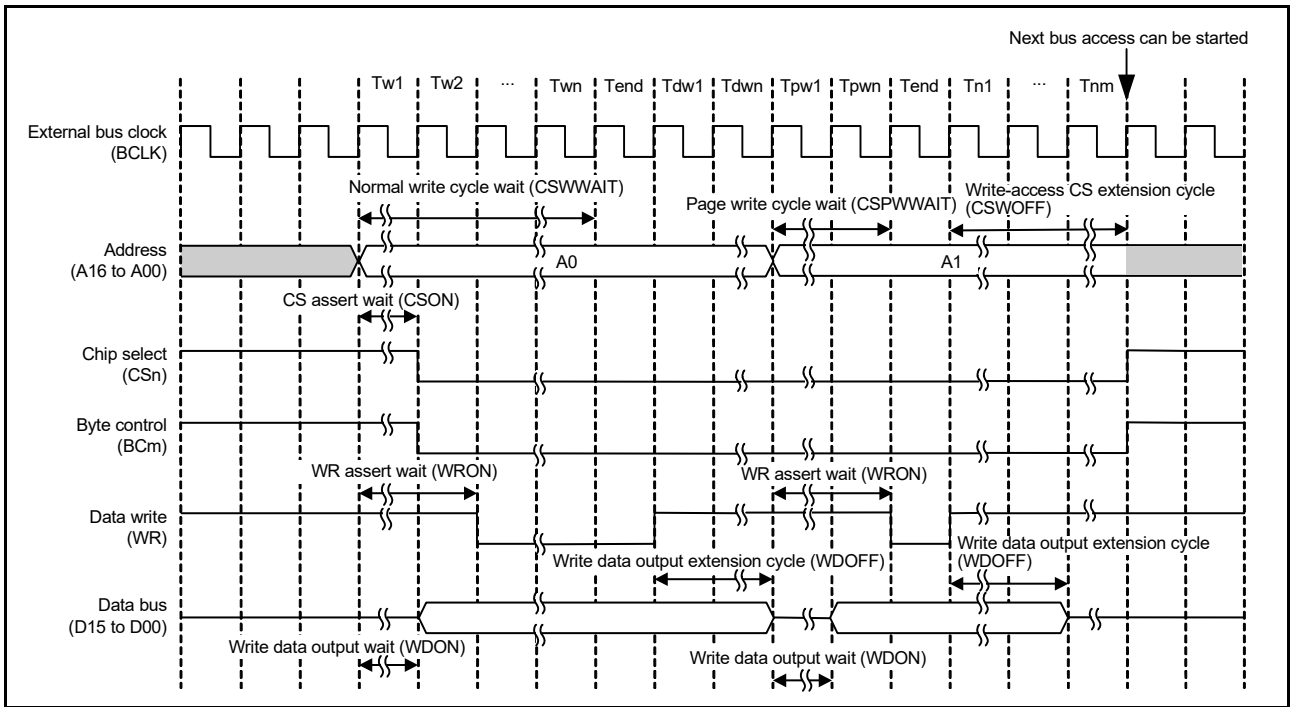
Next bus access can be started

Tw1 Tw2 ··· Twn Tend Tdw1 Tdwn Tpw1 Tpwn Tend Tn1 ··· Tnm

External bus clock (BCLK)

Normal write cycle wait (CSWWAIT)

Page write cycle wait (CSPWWAIT)

Write-access CS extension cycle (CSWOFF)

Address (A16 to A00)

A0

A1

CS assert wait (CSON)

Chip select (CSn)

Byte control (BCm)

WR assert wait (WRON)

WR assert wait (WRON)

Data write (WR)

Write data output extension cycle (WDOFF)

Write data output extension cycle (WDOFF)

Data bus (D15 to D00)

Write data output wait (WDON)

Write data output wait (WDON)